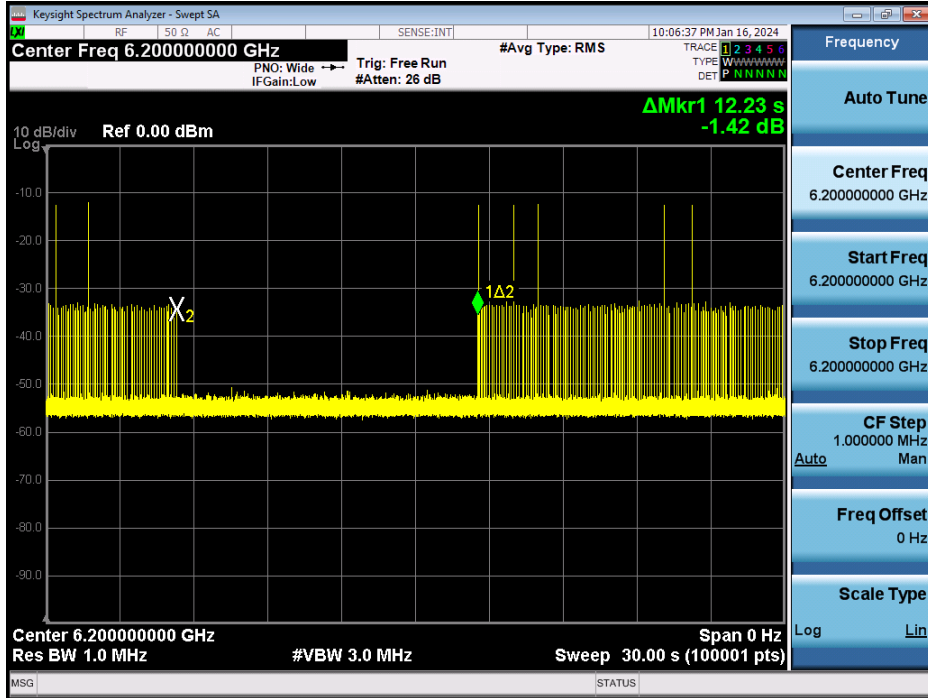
Keysight Spectrum Analyzer - Swept SA

RF 50 Ω AC SENSE:INT 10:06:37 PM Jan 16, 2024

Center Freq 6.200000000 GHz
PNO: Wide
IFGain:Low
Trig: Free Run
#Atten: 26 dB
#Avg Type: RMS
TRACE 1 2 3 4 5 6
TYPE WWWWWW
DET P NNNNN

ΔMkr1 12.23 s
-1.42 dB

10 dB/div Ref 0.00 dBm
Log

-10.0
-20.0
-30.0
-40.0
-50.0
-60.0
-70.0
-80.0
-90.0

X2
1Δ2

Center 6.200000000 GHz
Res BW 1.0 MHz
#VBW 3.0 MHz
Span 0 Hz
Sweep 30.00 s (100001 pts)

MSG
STATUS

Frequency

Auto Tune

Center Freq
6.200000000 GHz

Start Freq
6.200000000 GHz

Stop Freq
6.200000000 GHz

CF Step
1.000000 MHz
Auto Man

Freq Offset
0 Hz

Scale Type
Log Lin